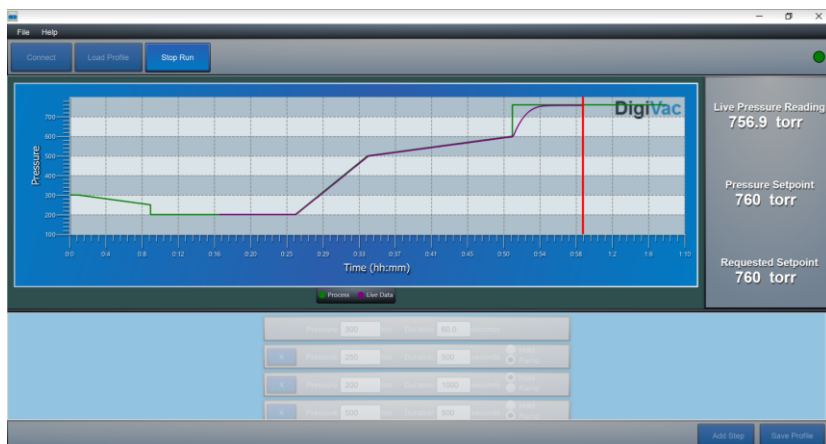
File Help

Connect Load Profile Stop Run

DigiVac

700
600
500
400
300
200
100

Pressure

0:0 0:4 0:8 0:12 0:16 0:20 0:25 0:29 0:33 0:37 0:41 0:45 0:50 0:54 0:58 1:2 1:6 1:10

Time (hh:mm)

Process Live Data

Live Pressure Reading
756.9 torr

Pressure Setpoint
760 torr

Requested Setpoint
760 torr

Pressure 300 Duration 60.0 seconds

X Pressure 250 Duration 500 seconds

X Pressure 200 Duration 1000 seconds

X Pressure 500 Duration 500 seconds

Add Step Save Profile